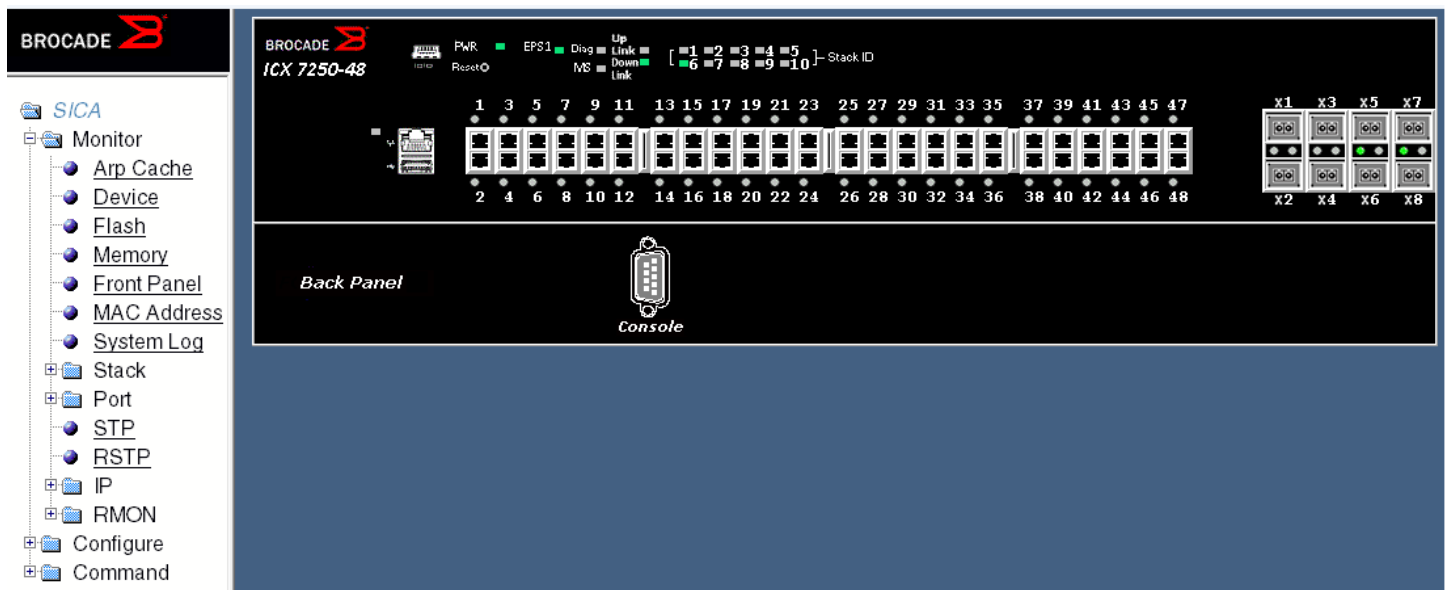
BROCADE

SICA
Monitor
Arp Cache
Device
Flash
Memory
Front Panel
MAC Address
System Log
Stack
Port
STP
RSTP
IP
RMON
Configure
Command

BROCADE
ICX 7250-48

PWR
Reset
EPS1
Diag
MS
Up Link
Down Link
1 2 3 4 5
6 7 8 9 10
Stack ID

1 3 5 7 9 11 13 15 17 19 21 23 25 27 29 31 33 35 37 39 41 43 45 47
2 4 6 8 10 12 14 16 18 20 22 24 26 28 30 32 34 36 38 40 42 44 46 48

X1 X3 X5 X7
X2 X4 X6 X8

Back Panel

Console